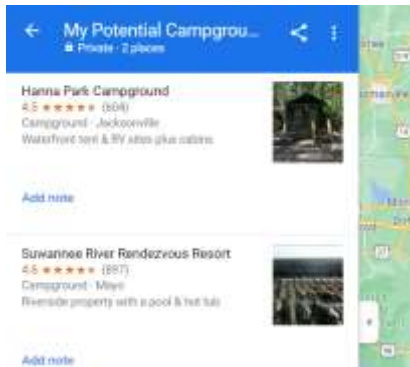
My Potential Campgrou...

Private · 2 places

Hanna Park Campground

4.5 ★★★★★ (604)

Campground · Jacksonville

Waterfront tent & RV sites plus cabins

Add note

Suwannee River Rendezvous Resort

4.6 ★★★★★ (897)

Campground · Mayo

Riverside property with a pool & hot tub

Add note